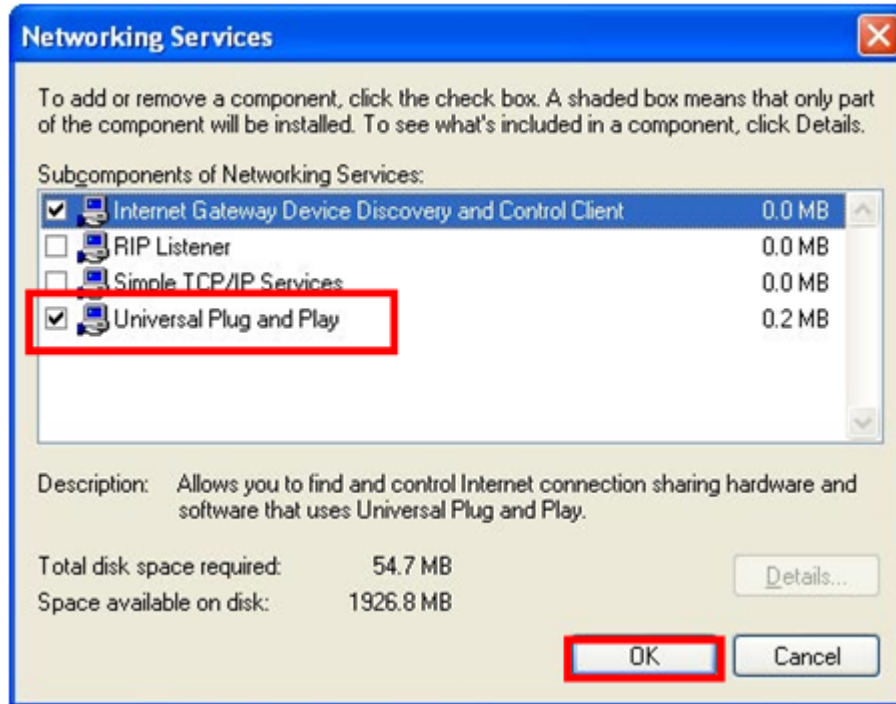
Networking Services

To add or remove a component, click the check box. A shaded box means that only part of the component will be installed. To see what's included in a component, click Details.

Subcomponents of Networking Services:

| | | |
|---|---|---|
| ☑ | Internet Gateway Device Discovery and Control Client | 0.0 MB |
| ☐ | RIP Listener | 0.0 MB |
| ☐ | Simple TCP/IP Services | 0.0 MB |
| ☑ | Universal Plug and Play | 0.2 MB |

Description: Allows you to find and control Internet connection sharing hardware and software that uses Universal Plug and Play.

Total disk space required: 54.7 MB
Space available on disk: 1926.8 MB

Details...

OK Cancel